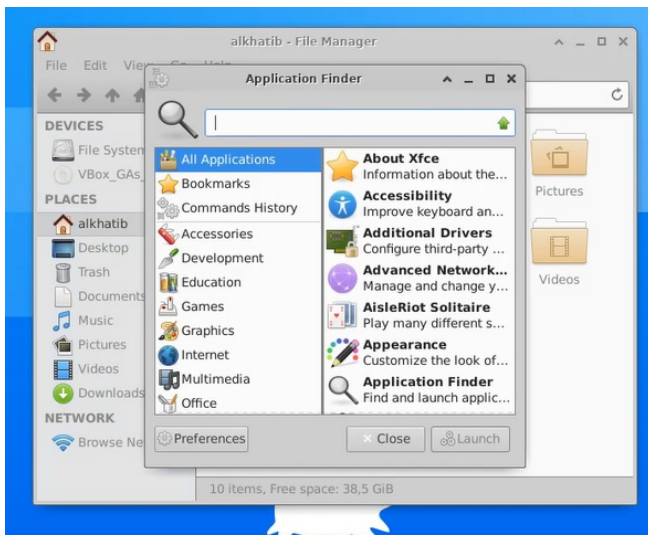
alkhatib - File Manager

File Edit View Go Help

DEVICES
File System
VBox_GAs_
PLACES
alkhatib
Desktop
Trash
Documents
Music
Pictures
Videos
Downloads
NETWORK
Browse Ne

Pictures
Videos

10 items, Free space: 38,5 GiB

Application Finder

All Applications
Bookmarks
Commands History
Accessories
Development
Education
Games
Graphics
Internet
Multimedia
Office

About Xfce
Information about the...
Accessibility
Improve keyboard an...
Additional Drivers
Configure third-party ...
Advanced Network...
Manage and change y...
AisleRiot Solitaire
Play many different s...
Appearance
Customize the look of...
Application Finder
Find and launch applic...

Preferences
Close
Launch